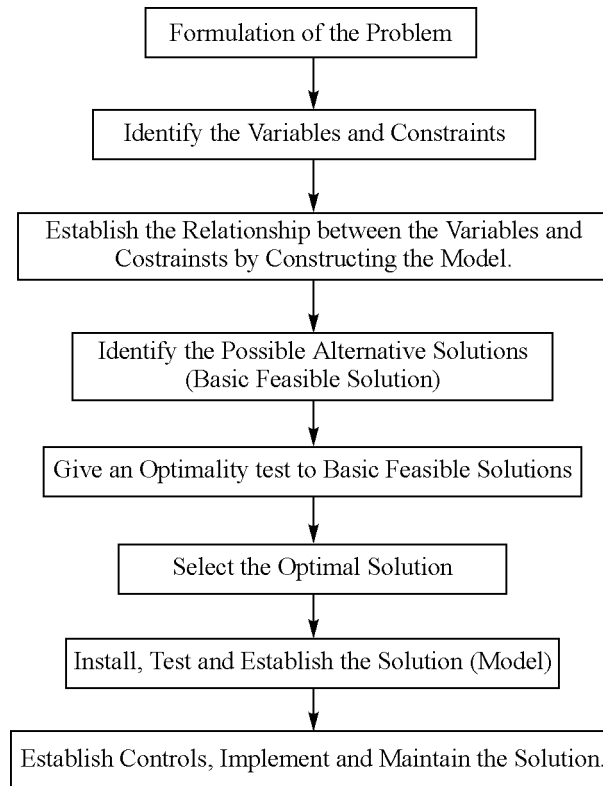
Formulation of the Problem

Identify the Variables and Constraints

Establish the Relationship between the Variables and Costrainsts by Constructing the Model.

Identify the Possible Alternative Solutions (Basic Feasible Solution)

Give an Optimality test to Basic Feasible Solutions

Select the Optimal Solution

Install, Test and Establish the Solution (Model)

Establish Controls, Implement and Maintain the Solution.